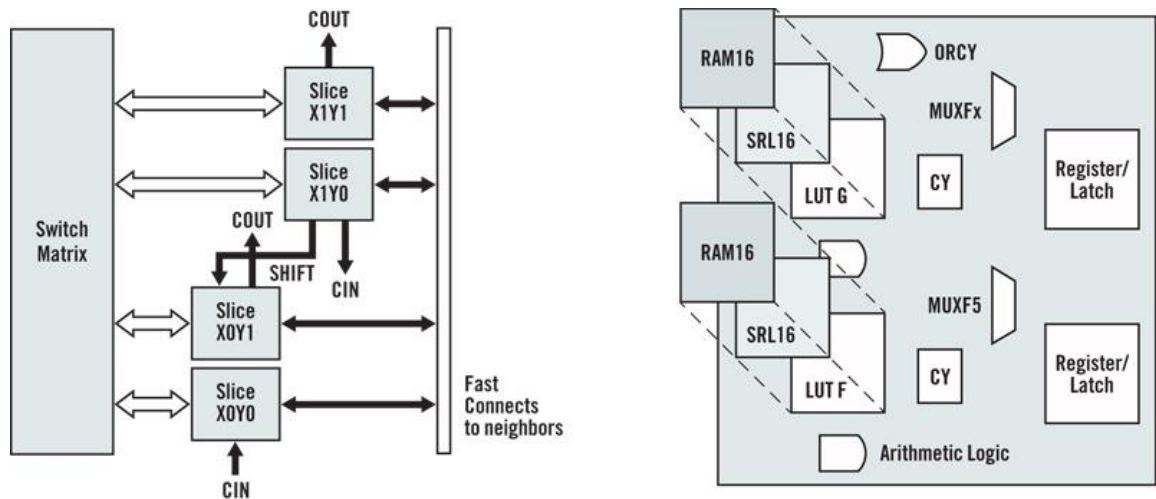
COUT

Slice X1Y1

Slice X1Y0

Switch Matrix

COUT

SHIFT

CIN

Slice X0Y1

Slice X0Y0

CIN

Fast Connects to neighbors

RAM16

SRL16

LUT G

ORCY

MUXFx

CY

Register/ Latch

RAM16

SRL16

LUT F

MUXF5

CY

Register/ Latch

Arithmetic Logic